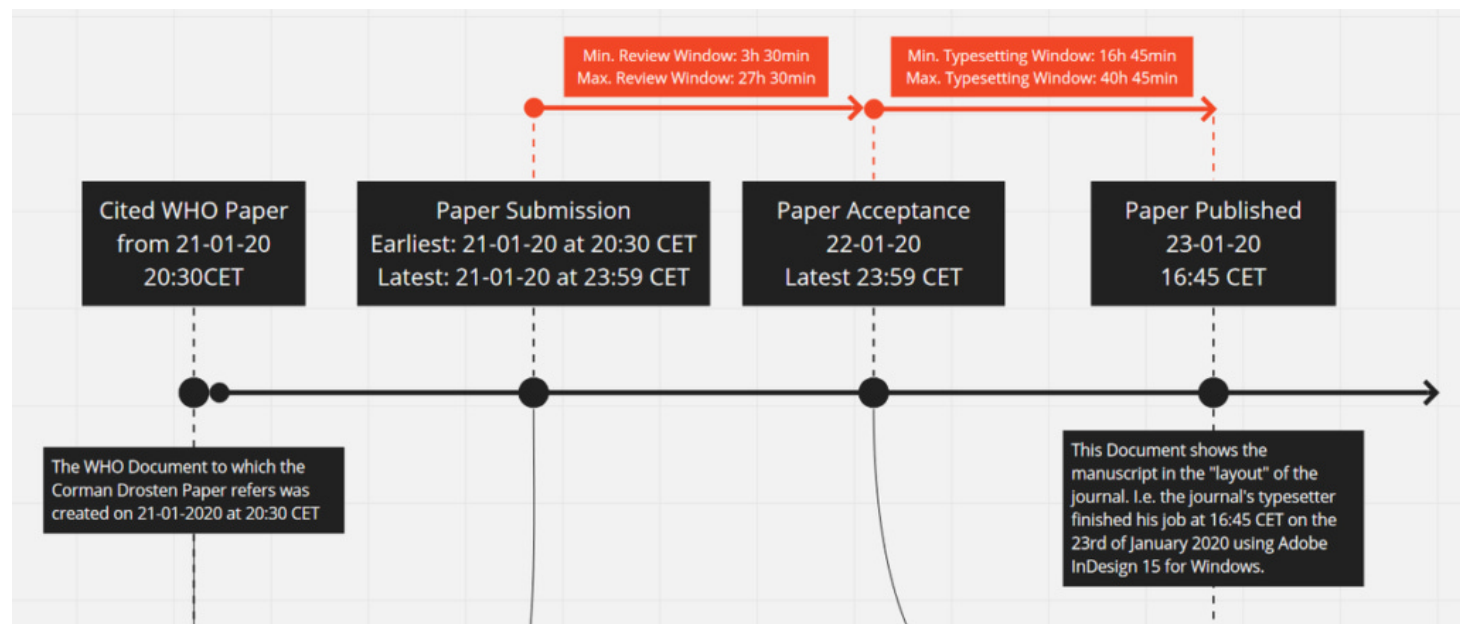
Min. Review Window: 3h 30min
Max. Review Window: 27h 30min

Min. Typesetting Window: 16h 45min
Max. Typesetting Window: 40h 45min

Cited WHO Paper
from 21-01-20
20:30CET

Paper Submission
Earliest: 21-01-20 at 20:30 CET
Latest: 21-01-20 at 23:59 CET

Paper Acceptance
22-01-20
Latest 23:59 CET

Paper Published
23-01-20
16:45 CET

The WHO Document to which the Corman Drosten Paper refers was created on 21-01-2020 at 20:30 CET

This Document shows the manuscript in the "layout" of the journal. I.e. the journal's typesetter finished his job at 16:45 CET on the 23rd of January 2020 using Adobe InDesign 15 for Windows.